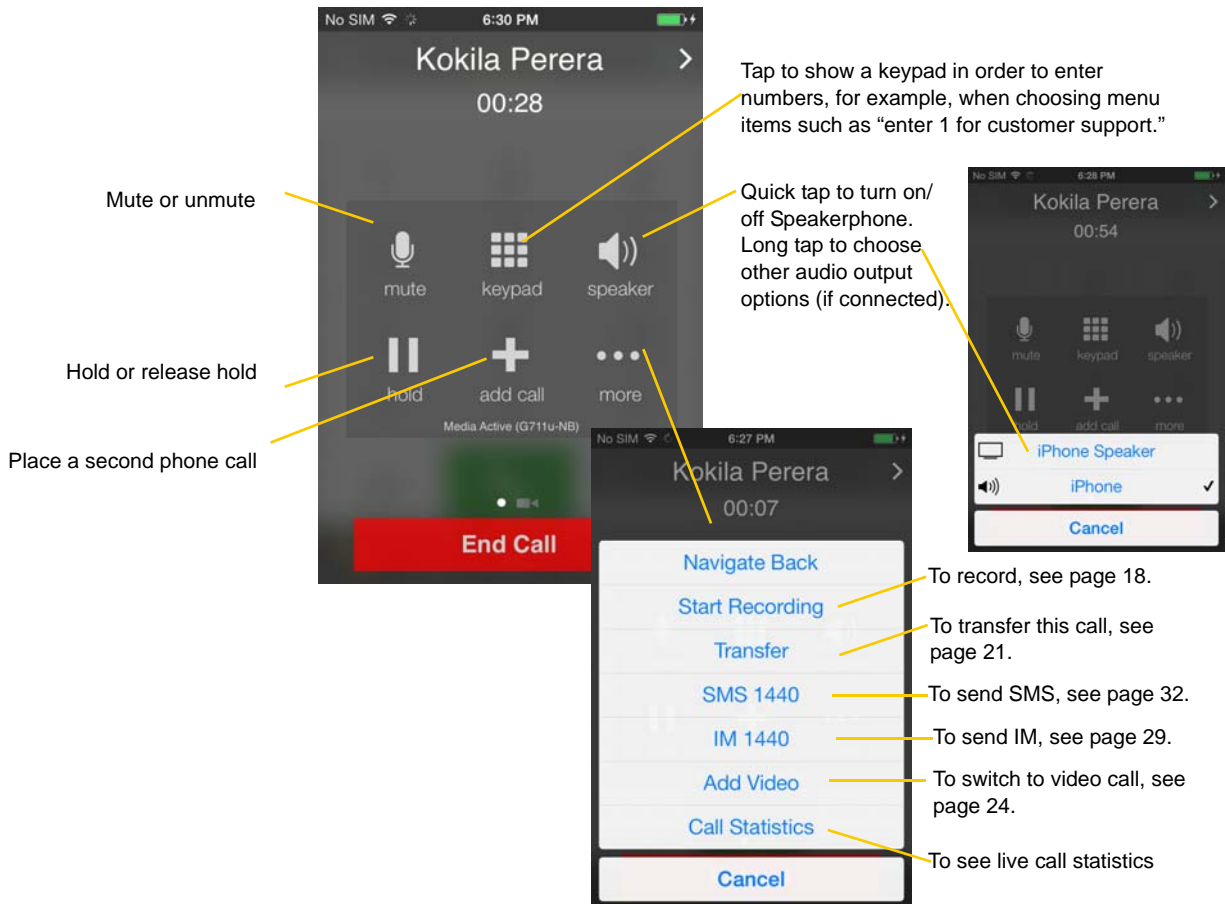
No SIM 6:30 PM

Kokila Perera

00:28

mute keypad speaker

hold add call more

Media Active (G711u-NB)

End Call

Tap to show a keypad in order to enter numbers, for example, when choosing menu items such as “enter 1 for customer support.”

Mute or unmute

Quick tap to turn on/ off Speakerphone. Long tap to choose other audio output options (if connected).

Hold or release hold

Place a second phone call

No SIM 6:28 PM

Kokila Perera

00:54

mute keypad speaker

hold add call more

iPhone Speaker

iPhone

Cancel

No SIM 6:27 PM

Kokila Perera

00:07

Navigate Back

Start Recording

Transfer

SMS 1440

IM 1440

Add Video

Call Statistics

Cancel

To record, see page 18.

To transfer this call, see page 21.

To send SMS, see page 32.

To send IM, see page 29.

To switch to video call, see page 24.

To see live call statistics